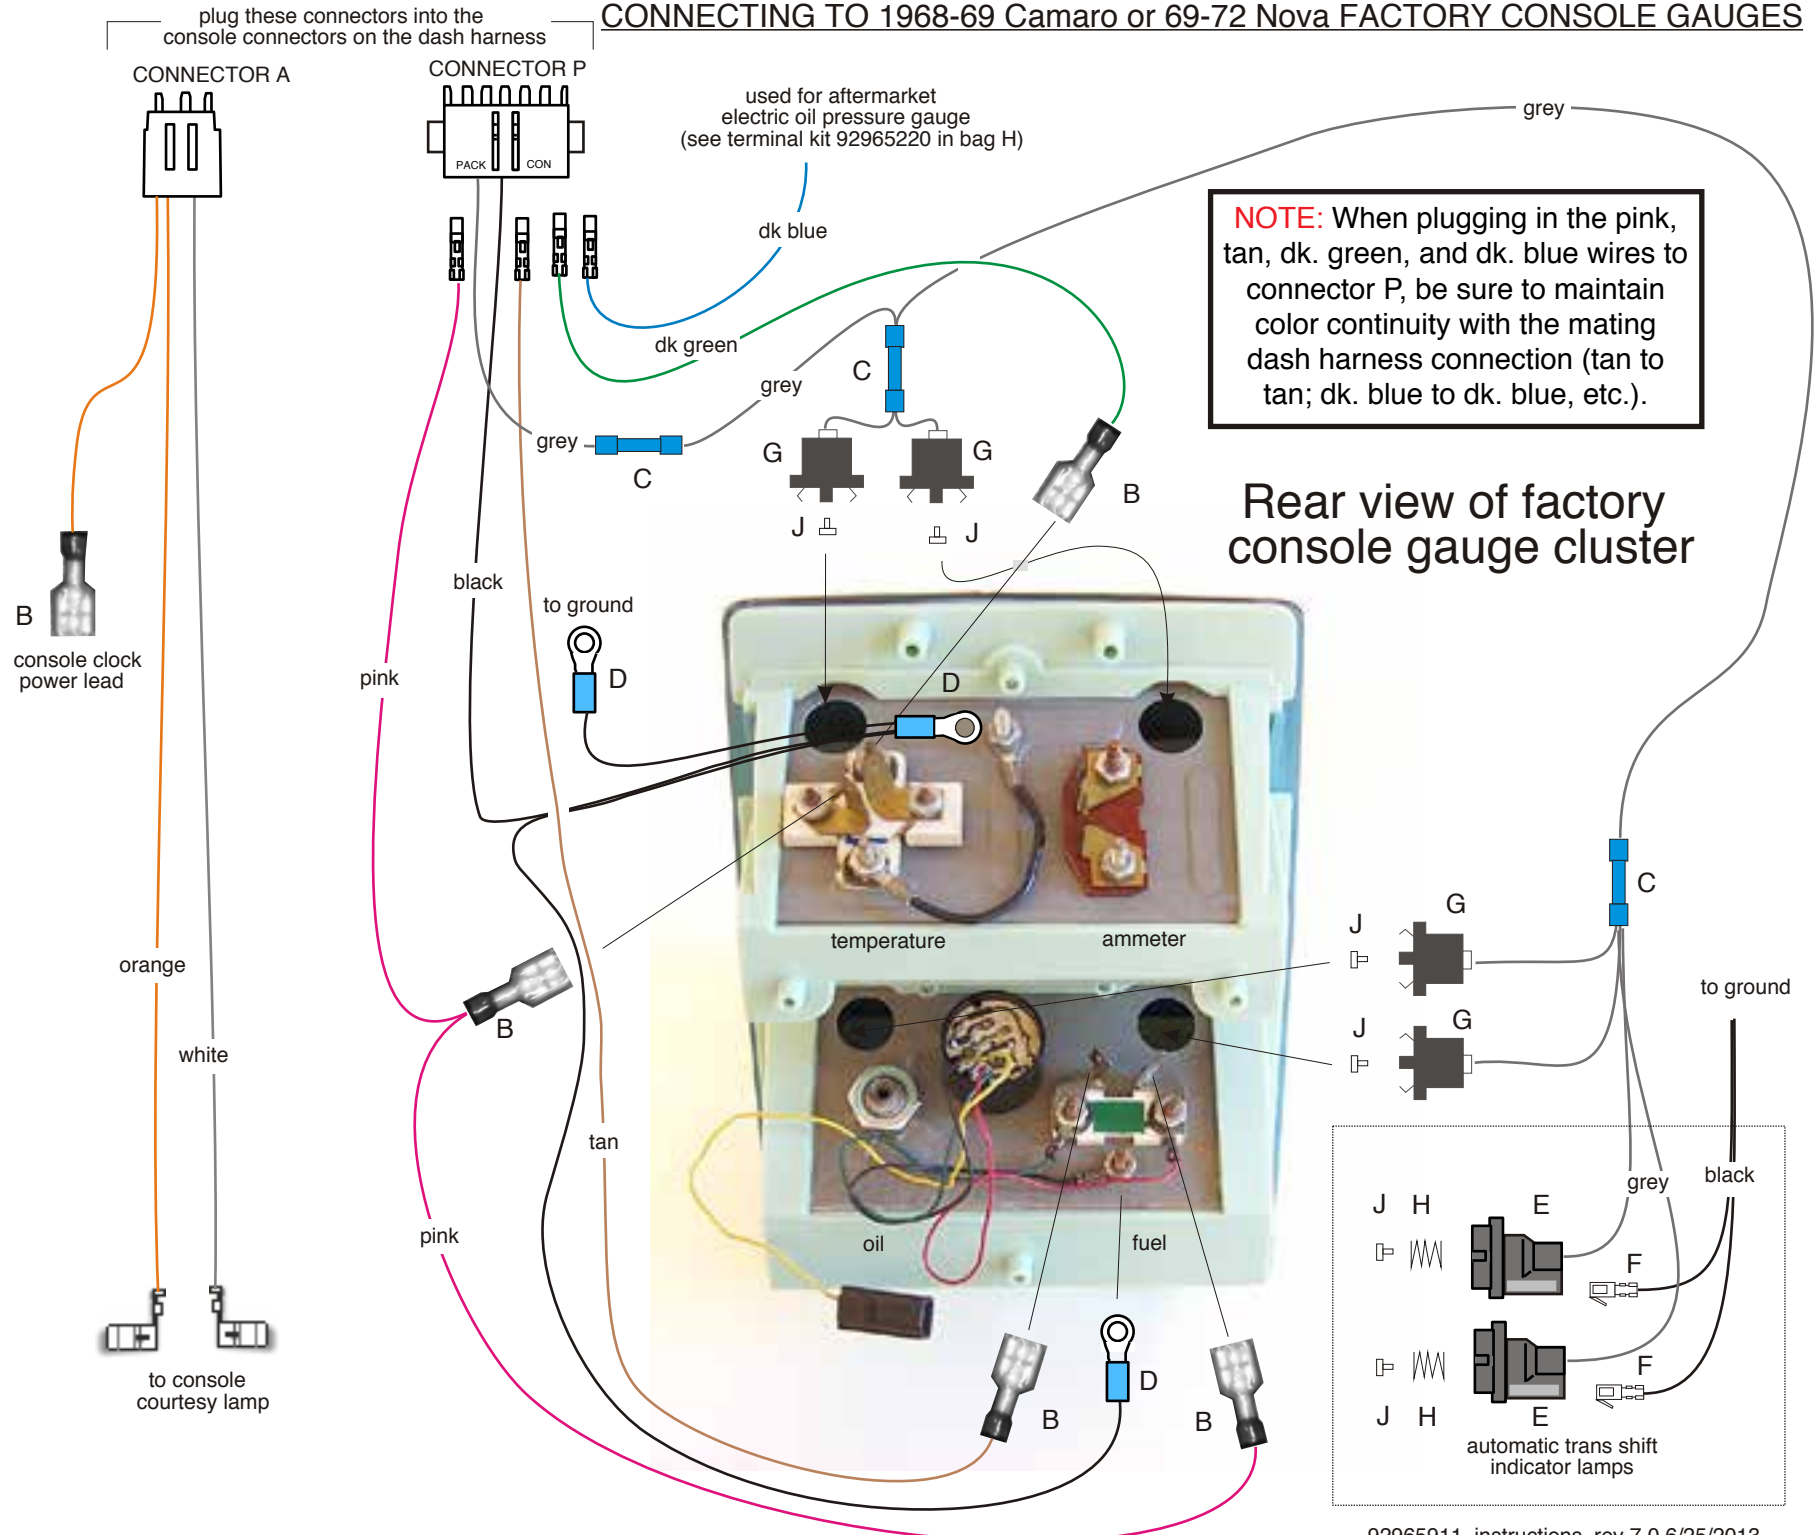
plug these connectors into the console connectors on the dash harness

CONNECTING TO 1968-69 Camaro or 69-72 Nova FACTORY CONSOLE GAUGES

CONNECTOR A

CONNECTOR P

PACK

CON

used for aftermarket electric oil pressure gauge (see terminal kit 92965220 in bag H)

grey

dk blue

NOTE: When plugging in the pink, tan, dk. green, and dk. blue wires to connector P, be sure to maintain color continuity with the mating dash harness connection (tan to tan; dk. blue to dk. blue, etc.).

dk green

grey

C

grey

C

G

G

B

J

J

Rear view of factory console gauge cluster

B

console clock power lead

black

to ground

D

pink

D

temperature

ammeter

C

J

G

J

G

to ground

orange

B

white

tan

pink

oil

fuel

grey

black

J H

E

F

J H

E

F

to console courtesy lamp

B

D

B

automatic trans shift indicator lamps

92965011 instructions rev 7.0 6/25/2013